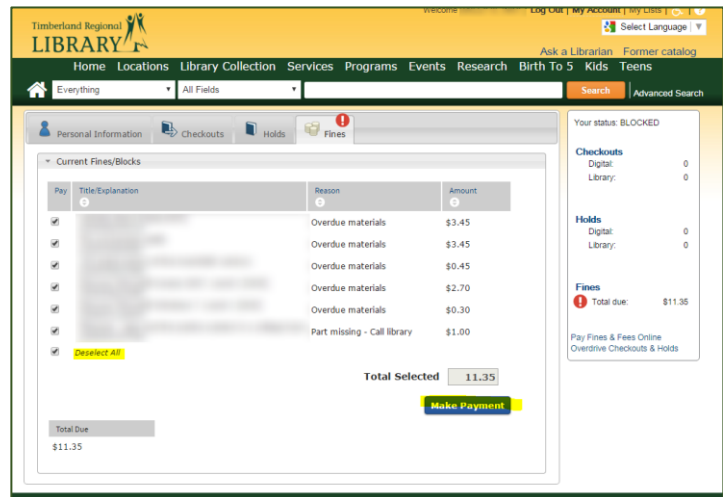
Timberland Regional LIBRARY

Welcome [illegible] Log Out | My Account | My Lists |

Select Language

Ask a Librarian Former catalog

Home Locations Library Collection Services Programs Events Research Birth To 5 Kids Teens

Everything All Fields Search Advanced Search

Personal Information Checkouts Holds Fines

Current Fines/Blocks

| Pay | Title/Explanation | Reason | Amount |
|---|---|---|---|
| ☑ | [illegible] | Overdue materials | $3.45 |
| ☑ | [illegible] | Overdue materials | $3.45 |
| ☑ | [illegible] | Overdue materials | $0.45 |
| ☑ | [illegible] | Overdue materials | $2.70 |
| ☑ | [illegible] | Overdue materials | $0.30 |
| ☑ | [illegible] | Part missing - Call library | $1.00 |

Deselect All

Total Selected 11.35

Make Payment

Total Due
$11.35

Your status: BLOCKED

Checkouts
Digital: 0
Library: 0

Holds
Digital: 0
Library: 0

Fines
Total due: $11.35

Pay Fines & Fees Online
Overdrive Checkouts & Holds